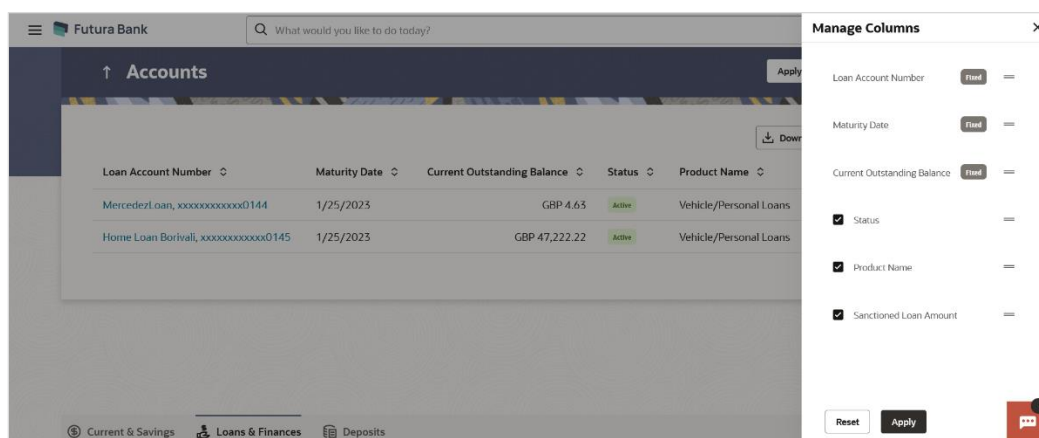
Futura Bank

What would you like to do today?

↑ Accounts

Apply

Down

| Loan Account Number | Maturity Date | Current Outstanding Balance | Status | Product Name |
|---|---|---|---|---|
| MercedezLoan, xxxxxxxxxxxx0144 | 1/25/2023 | GBP 4.63 | Active | Vehicle/Personal Loans |
| Home Loan Borivali, xxxxxxxxxxxx0145 | 1/25/2023 | GBP 47,222.22 | Active | Vehicle/Personal Loans |

Current & Savings  Loans & Finances  Deposits

Manage Columns

Loan Account Number Fixed

Maturity Date Fixed

Current Outstanding Balance Fixed

Status

Product Name

Sanctioned Loan Amount

Reset Apply